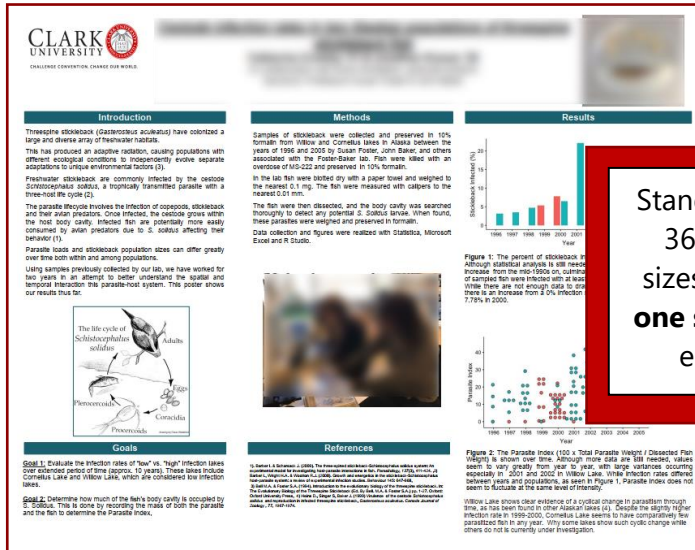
CLARK UNIVERSITY

CHALLENGE CONVENTION. CHANGE OUR WORLD.

Introduction

Threespine stickleback (Gasterosteus aculeatus) have colonized a large and diverse array of freshwater habitats.

This has produced an adaptive radiation, causing populations with different ecological conditions to independently evolve separate adaptations to unique environmental factors (3).

Freshwater stickleback are commonly infected by the cestode Schistocephalus solidus, a trophically transmitted parasite with a three-host life cycle (2).

The parasite lifecycle involves the infection of copepods, stickleback and their avian predators. Once infected, the cestode grows within the host body cavity. Infected fish are potentially more easily consumed by avian predators due to S. solidus affecting their behavior (1).

Parasite loads and stickleback population sizes can differ greatly over time both within and among populations.

Using samples previously collected by our lab, we have worked for two years in an attempt to better understand the spatial and temporal interaction this parasite-host system. This poster shows our results thus far.

The life cycle of Schistocephalus solidus

Adults

Eggs

Coracidia

Procercoids

Plerocercoids

Goals

Goal 1: Evaluate the infection rates of "low" vs. "high" infection lakes over extended period of time (approx. 10 years). These lakes include Cornelius Lake and Willow Lake, which are considered low infection lakes.

Goal 2: Determine how much of the fish's body cavity is occupied by S. solidus. This is done by recording the mass of both the parasite and the fish to determine the Parasite Index.

Methods

Samples of stickleback were collected and preserved in 10% formalin from Willow and Cornelius lakes in Alaska between the years of 1996 and 2005 by Susan Foster, John Baker, and others associated with the Foster-Baker lab. Fish were killed with an overdose of MS-222 and preserved in 10% formalin.

In the lab fish were blotted dry with a paper towel and weighed to the nearest 0.1 mg. The fish were measured with calipers to the nearest 0.01 mm.

The fish were then dissected, and the body cavity was searched thoroughly to detect any potential S. solidus larvae. When found, these parasites were weighed and preserved in formalin.

Data collection and figures were realized with Statistica, Microsoft Excel and R Studio.

References

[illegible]

Results

Stickleback infected (%)

1996 1997 1998 1999 2000 2001

Year

Figure 1: The percent of stickleback in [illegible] Although statistical analysis is still needed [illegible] increase from the mid-1990s on, culminating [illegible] of sampled fish were infected with at least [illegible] While there are not enough data to draw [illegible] there is an increase from a 0% infection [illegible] 7.78% in 2000.

Parasite Index

1996 1997 1998 1999 2000 2001 2002 2003 2004 2005

Year

Figure 2: The Parasite Index (100 x Total Parasite Weight / Dissected Fish Weight) is shown over time. Although more data are still needed, values seem to vary greatly from year to year, with large variances occurring especially in 2001 and 2002 in Willow Lake. While infection rates differed between years and populations, as seen in Figure 1, Parasite Index does not seem to fluctuate at the same level of intensity.

Willow Lake shows clear evidence of a cyclical change in parasitism through time, as has been found in other Alaskan lakes (4). Despite the slightly higher infection rate in 1999-2000, Cornelius Lake seems to have comparatively few parasitized fish in any year. Why some lakes show such cyclic change while others do not is currently under investigation.

Stand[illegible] 36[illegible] sizes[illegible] one s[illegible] e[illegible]